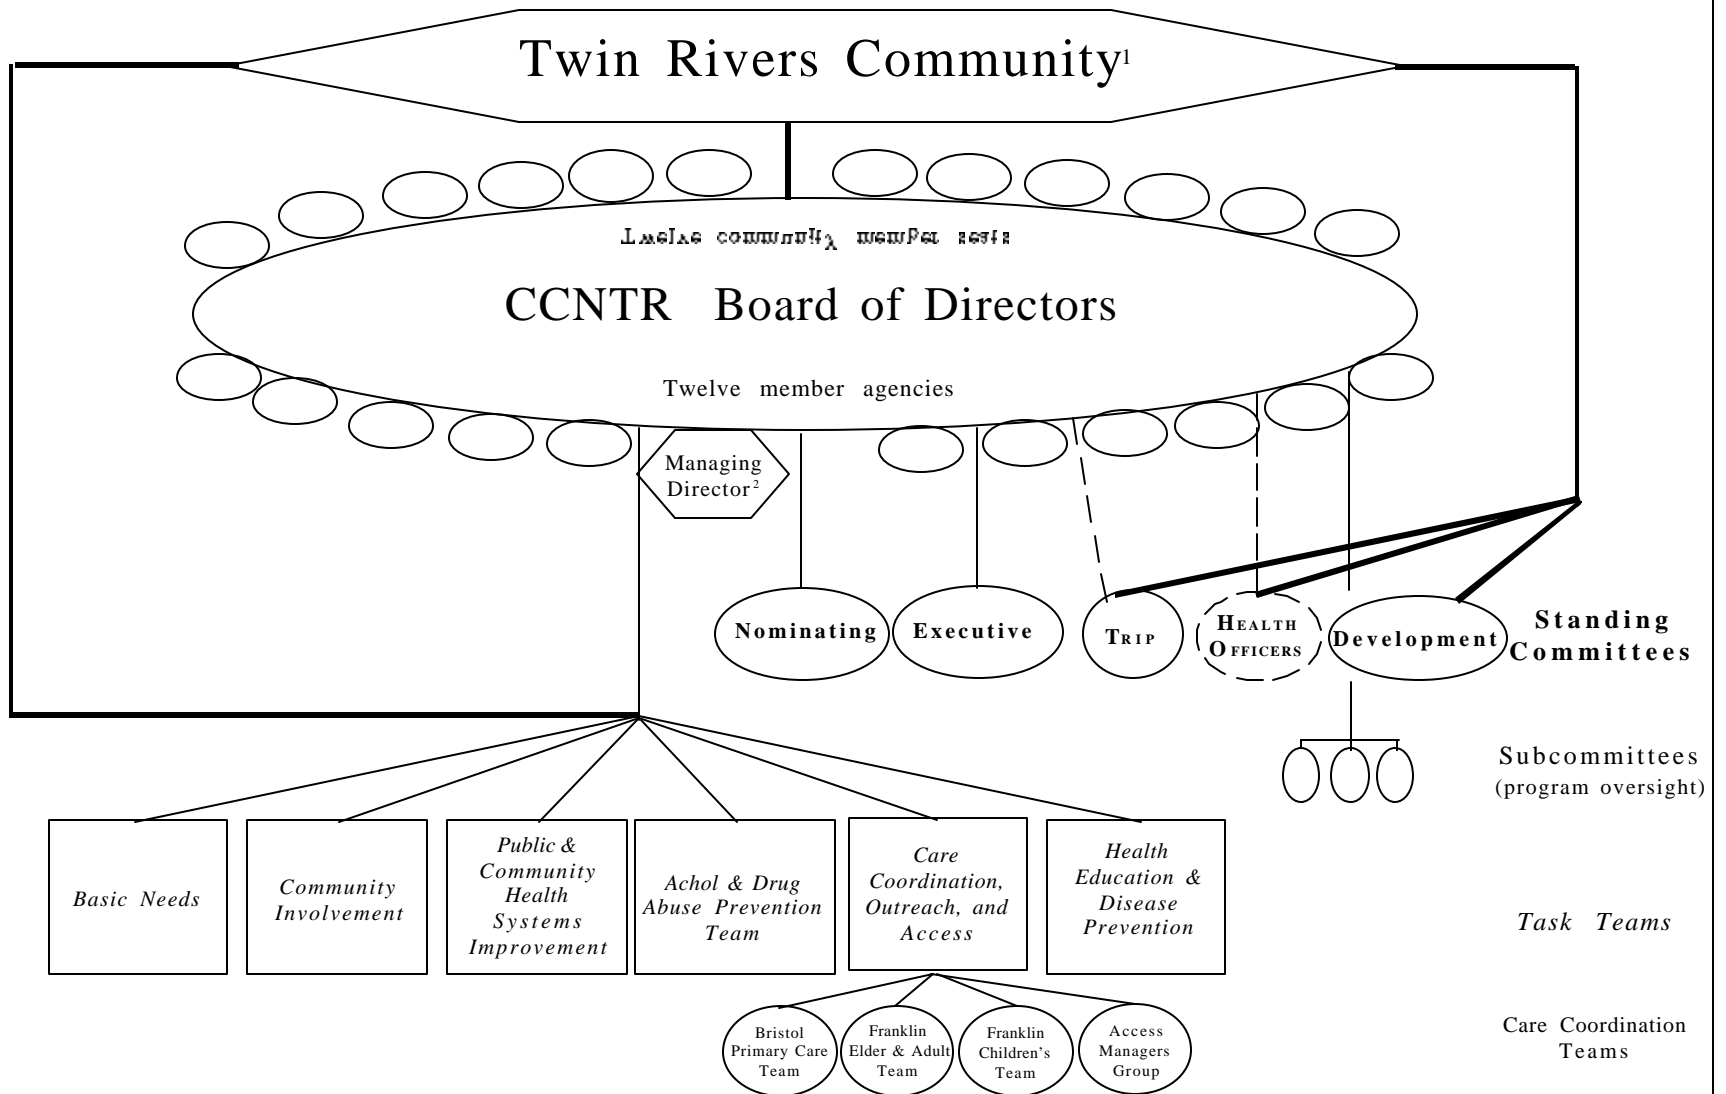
Twin Rivers Community$^1$

Twelve community member seats

CCNTR Board of Directors

Twelve member agencies

Managing Director$^2$

Nominating

Executive

TRIP

HEALTH OFFICERS

Development

Standing Committees

Subcommittees (program oversight)

Basic Needs

Community Involvement

Public & Community Health Systems Improvement

Achol & Drug Abuse Prevention Team

Care Coordination, Outreach, and Access

Health Education & Disease Prevention

Task Teams

Bristol Primary Care Team

Franklin Elder & Adult Team

Franklin Children's Team

Access Managers Group

Care Coordination Teams